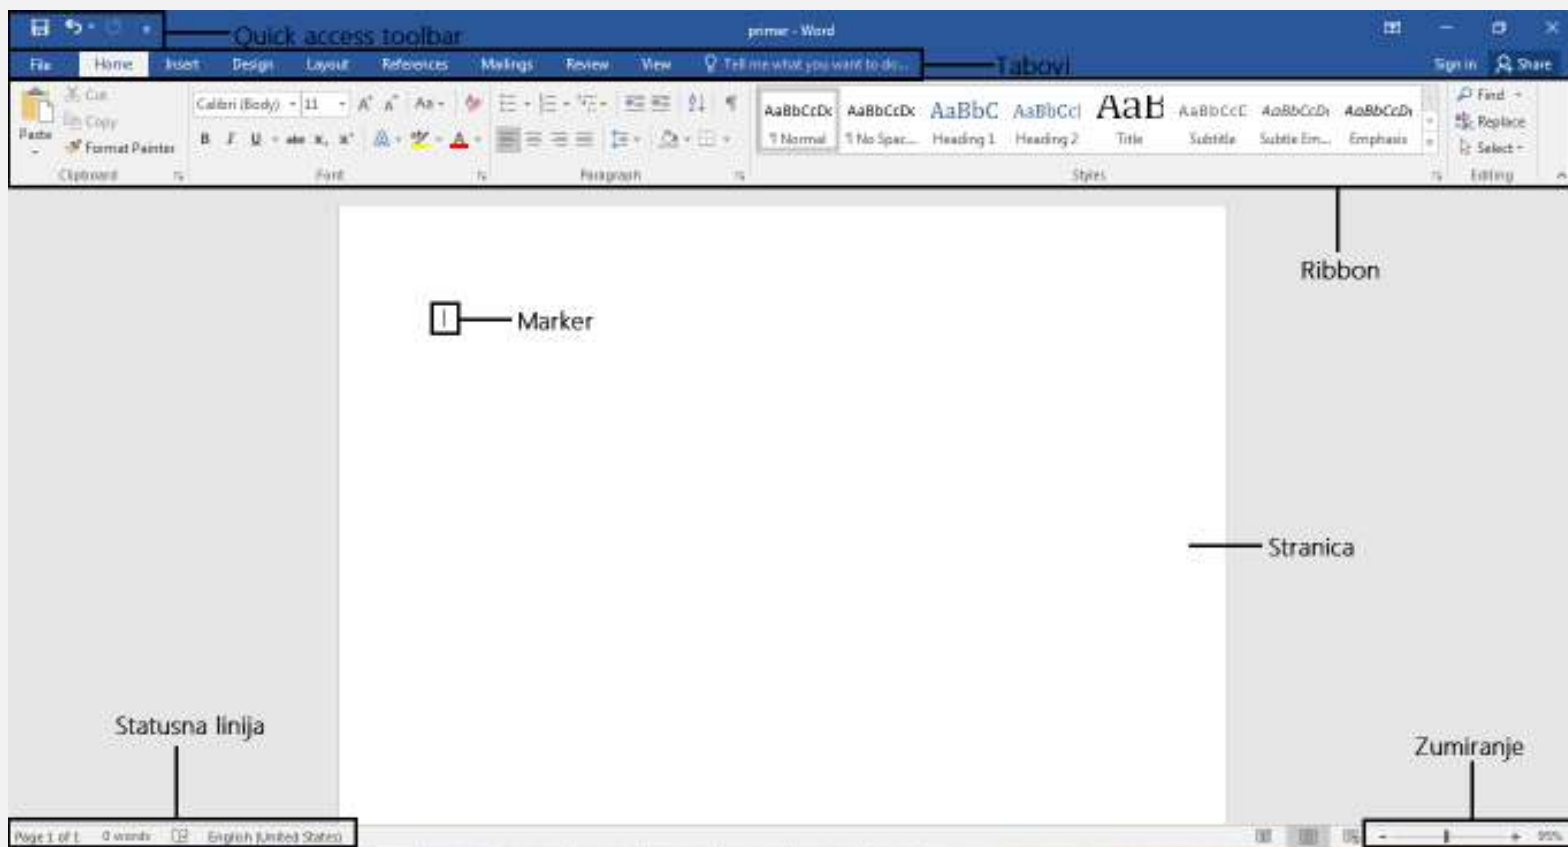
Quick access toolbar

primer - Word

Sign in Share

File Home Insert Design Layout References Mailings Review View Tell me what you want to do...

Tabovi

Cut
Copy
Format Painter
Paste
Clipboard

Calibri (Body) 11
B I U abc $x_2$ $x^2$
Font

Paragraph

AaBbCcDc ¶ Normal
AaBbCcDc ¶ No Spac...
AaBbC Heading 1
AaBbCcl Heading 2
AaB Title
AaBbCcC Subtitle
AaBbCcDi Subtle Em...
AaBbCcDi Emphasis
Styles

Find
Replace
Select
Editing

Ribbon

Marker

Stranica

Statusna linija

Zumiranje

Page 1 of 1 0 words English (United States)

95%